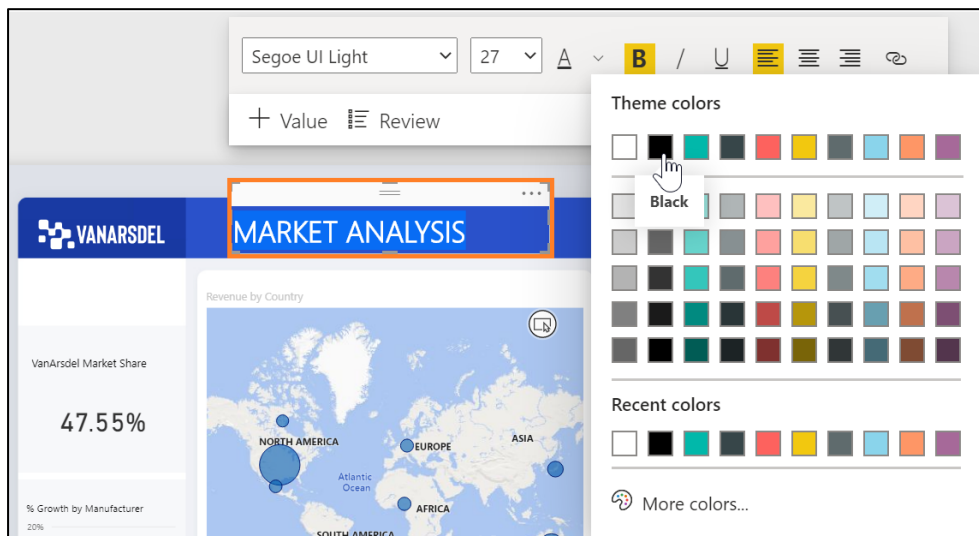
Segoe UI Light
27
A
B
/
U
+ Value
Review
Theme colors
Black
VANARSDEL
MARKET ANALYSIS
Revenue by Country
VanArsdel Market Share
47.55%
NORTH AMERICA
EUROPE
ASIA
Atlantic Ocean
AFRICA
SOUTH AMERICA
% Growth by Manufacturer
20%
Recent colors
More colors...